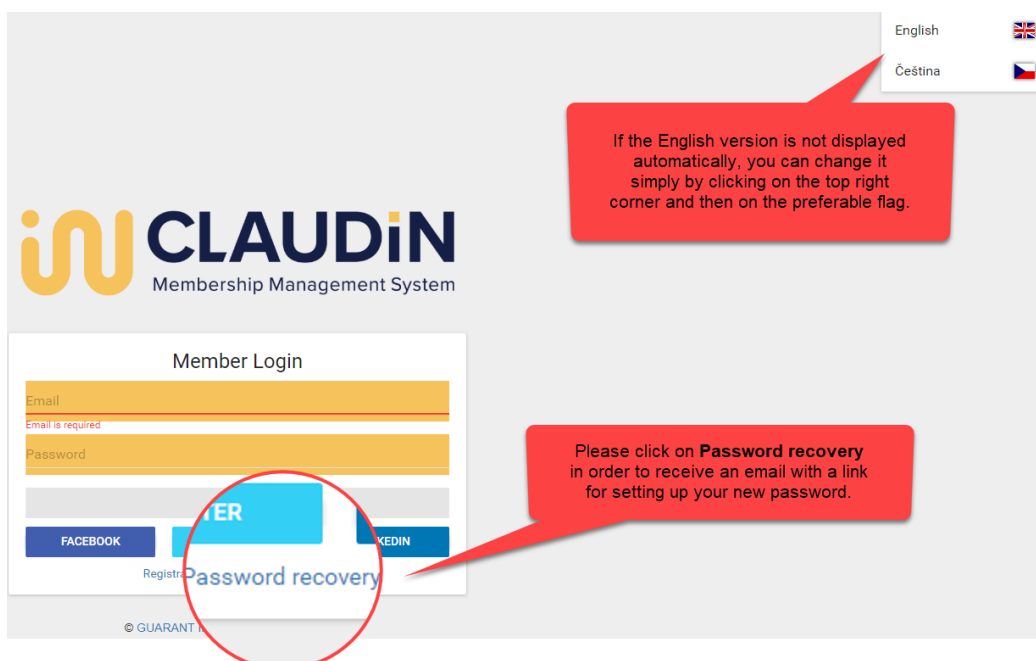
English

Čeština

If the English version is not displayed automatically, you can change it simply by clicking on the top right corner and then on the preferable flag.

CLAUDiN
Membership Management System

Member Login

Email

Email is required

Password

TER

FACEBOOK

KEDIN

Registra

Password recovery

Please click on **Password recovery** in order to receive an email with a link for setting up your new password.

© GUARANT I